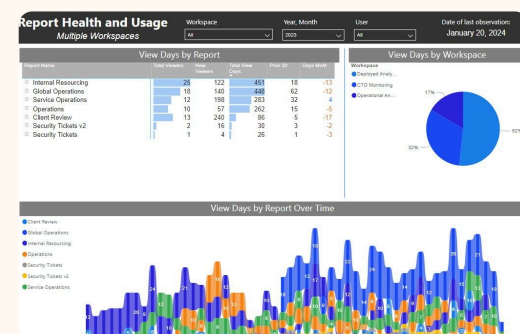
Report Health and Usage
Multiple Workspaces

Workspace
All

Year, Month
2023

User
All

Date of last observation:
January 20, 2024

View Days by Report

| Report Name | Total Viewers | New Viewers | Total View Days | Prev. 30 | Days MoM |
|---|---|---|---|---|---|
| Internal Resourcing | 25 | 122 | 451 | 18 | -13 |
| Global Operations | 18 | 140 | 440 | 62 | -12 |
| Service Operations | 12 | 198 | 283 | 32 | 4 |
| Operations | 10 | 57 | 262 | 15 | -6 |
| Client Review | 13 | 240 | 86 | 5 | -17 |
| Security Tickets v2 | 2 | 16 | 30 | 3 | -2 |
| Security Tickets | 1 | 4 | 26 | 1 | -3 |

View Days by Workspace

Workspace
Deployed Analy...
CTO Monitoring
Operational An...

17%
52%
32%

View Days by Report Over Time

Client Review
Global Operations
Internal Resourcing
Operations
Security Tickets
Security Tickets v2
Service Operations

24
16
10
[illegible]